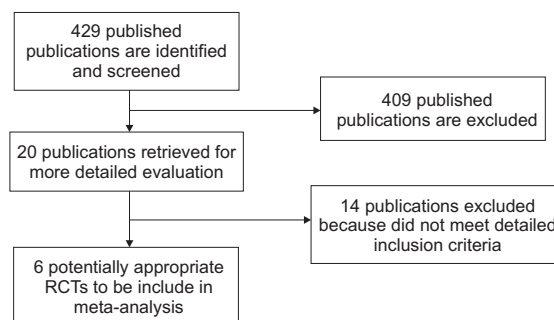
429 published publications are identified and screened

409 published publications are excluded

20 publications retrieved for more detailed evaluation

14 publications excluded because did not meet detailed inclusion criteria

6 potentially appropriate RCTs to be include in meta-analysis